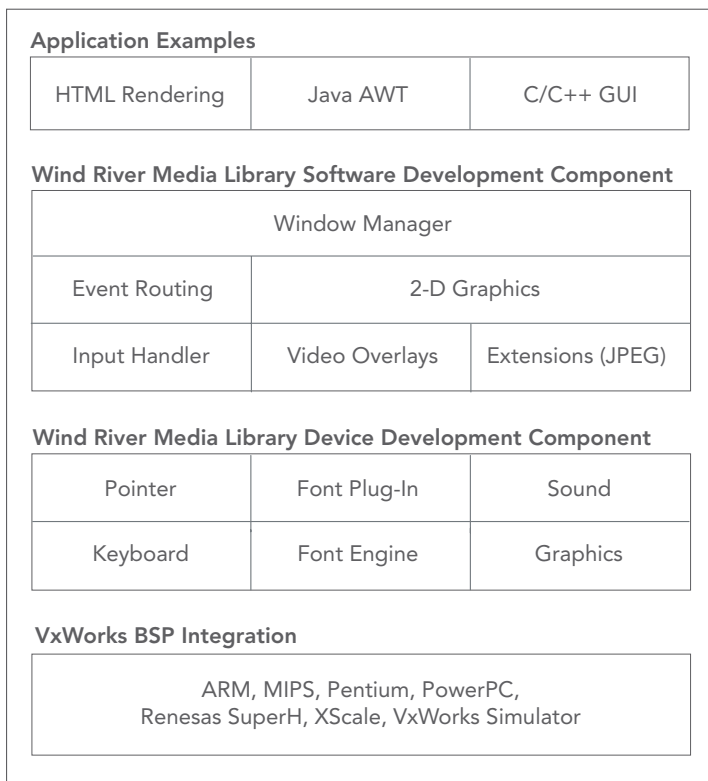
Application Examples

| HTML Rendering | Java AWT | C/C++ GUI |
|---|---|---|

Wind River Media Library Software Development Component

| Window Manager | | |
|---|---|---|
| Event Routing | 2-D Graphics | |
| Input Handler | Video Overlays | Extensions (JPEG) |

Wind River Media Library Device Development Component

| Pointer | Font Plug-In | Sound |
|---|---|---|
| Keyboard | Font Engine | Graphics |

VxWorks BSP Integration

ARM, MIPS, Pentium, PowerPC, Renesas SuperH, XScale, VxWorks Simulator